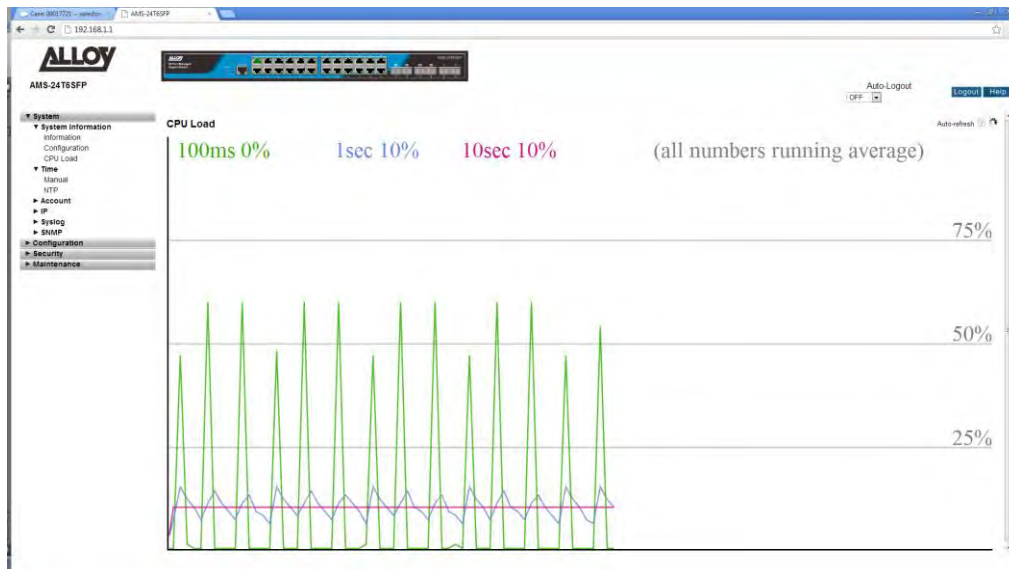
Case: 00017721 -- salesfor... AMS-24T6SFP

192.168.1.1

ALLOY

AMS-24T6SFP

Auto-Logout
OFF

Logout Help

▼ System
▼ System Information
Information
Configuration
CPU Load
▼ Time
Manual
NTP
► Account
► IP
► Syslog
► SNMP
► Configuration
► Security
► Maintenance

CPU Load

Auto-refresh

100ms 0%

1sec 10%

10sec 10%

(all numbers running average)

75%

50%

25%